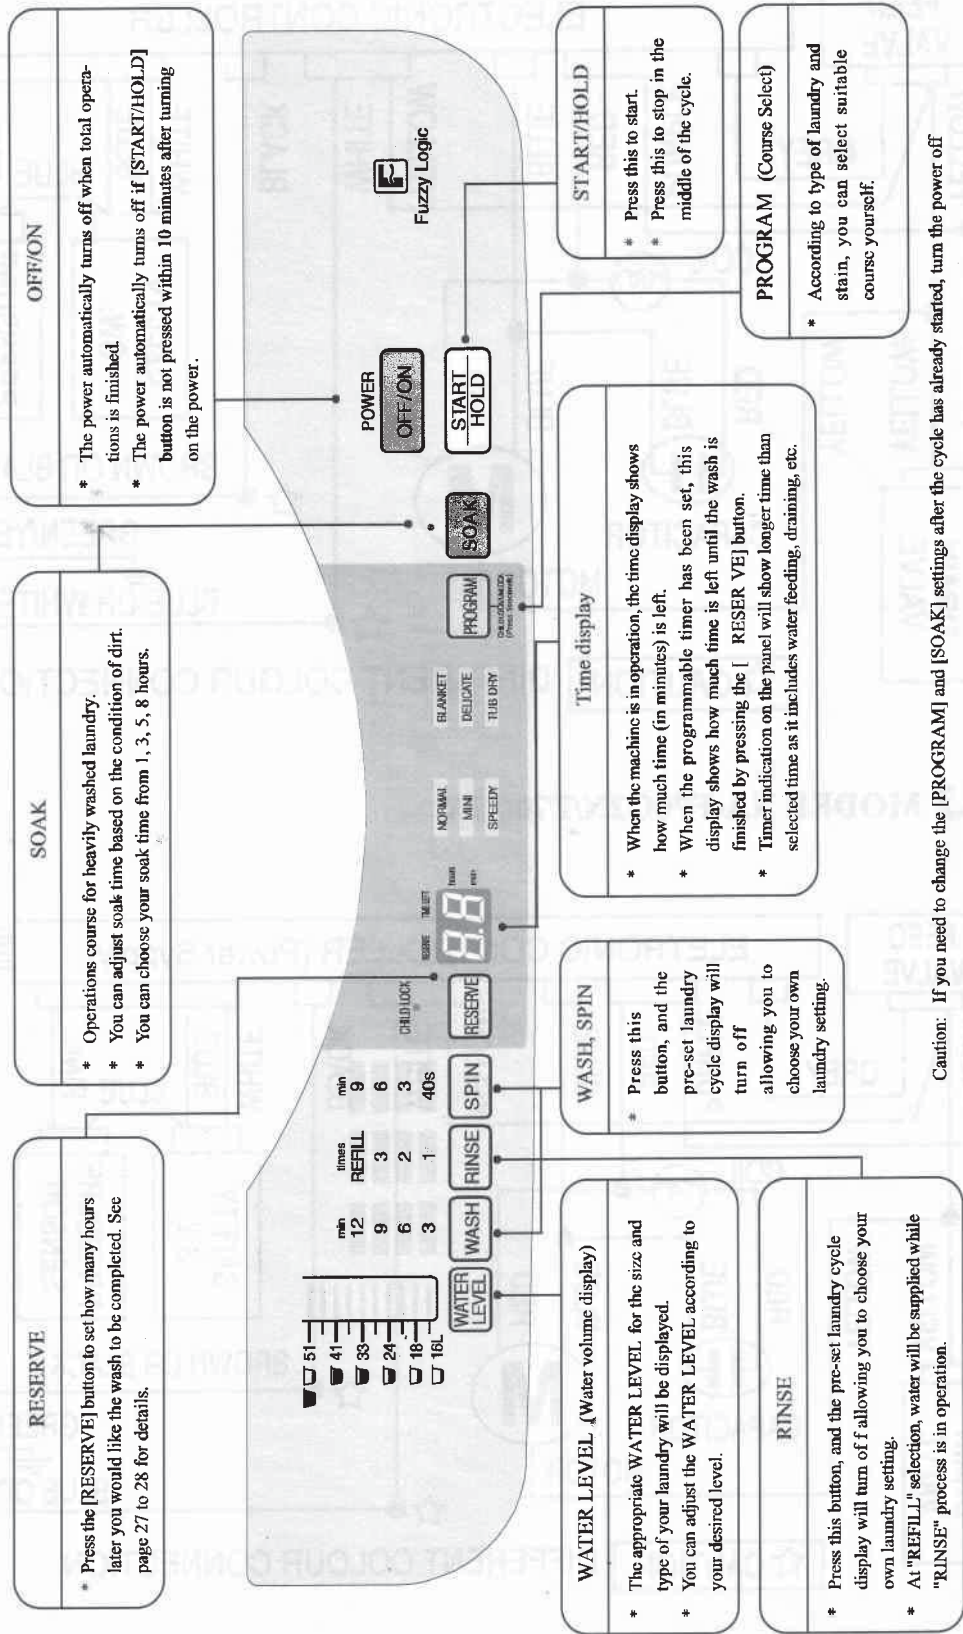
RESERVE

* Press the [RESERVE] button to set how many hours later you would like the wash to be completed. See page 27 to 28 for details.

SOAK

* Operations course for heavily washed laundry.
* You can adjust soak time based on the condition of dirt.
* You can choose your soak time from 1, 3, 5, 8 hours.

OFF/ON

* The power automatically turns off when total operations is finished.
* The power automatically turns off if [START/HOLD] button is not pressed within 10 minutes after turning on the power.

51
41
33
24
18
16L

min
12
9
6
3

times
REFILL
3
2
1

min
9
6
3
40s

WATER LEVEL
WASH
RINSE
SPIN

CHILD LOCK
RESERVE
TIME LEFT
8.8
hours
min

NORMAL
MINI
SPEEDY
BLANKET
DELICATE
TUB DRY

PROGRAM
SOAK

POWER
OFF/ON

START
HOLD

Fuzzy Logic

START/HOLD

* Press this to start.
* Press this to stop in the middle of the cycle.

PROGRAM (Course Select)

* According to type of laundry and stain, you can select suitable course yourself.

WATER LEVEL (Water volume display)

* The appropriate WATER LEVEL for the size and type of your laundry will be displayed.
* You can adjust the WATER LEVEL according to your desired level.

RINSE

* Press this button, and the pre-set laundry cycle display will turn of f allowing you to choose your own laundry setting.
* At "REFILL" selection, water will be supplied while "RINSE" process is in operation.

WASH, SPIN

* Press this button, and the pre-set laundry cycle display will turn off allowing you to choose your own laundry setting.

Time display

* When the machine is in operation, the time display shows how much time (in minutes) is left.
* When the programmable timer has been set, this display shows how much time is left until the wash is finished by pressing the [ RESER VE] button.
* Timer indication on the panel will show longer time than selected time as it includes water feeding, draining, etc.

Caution: If you need to change the [PROGRAM] and [SOAK] settings after the cycle has already started, turn the power off